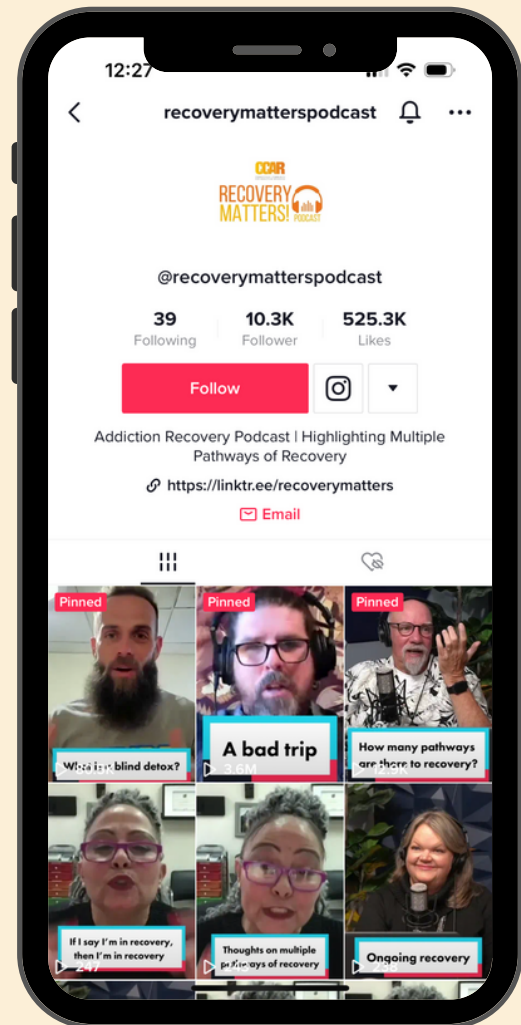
12:27

recoverymatterspodcast

CCAR

RECOVERY MATTERS! PODCAST

@recoverymatterspodcast

39
Following

10.3K
Follower

525.3K
Likes

Follow

Addiction Recovery Podcast | Highlighting Multiple Pathways of Recovery

https://linktr.ee/recoverymatters

Email

Pinned
Wh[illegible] blind detox?
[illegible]

Pinned
A bad trip
3.6M

Pinned
How many pathways are there to recovery?
12.9K

If I say I'm in recovery, then I'm in recovery
247

Thoughts on multiple pathways of recovery
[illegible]

Ongoing recovery
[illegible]